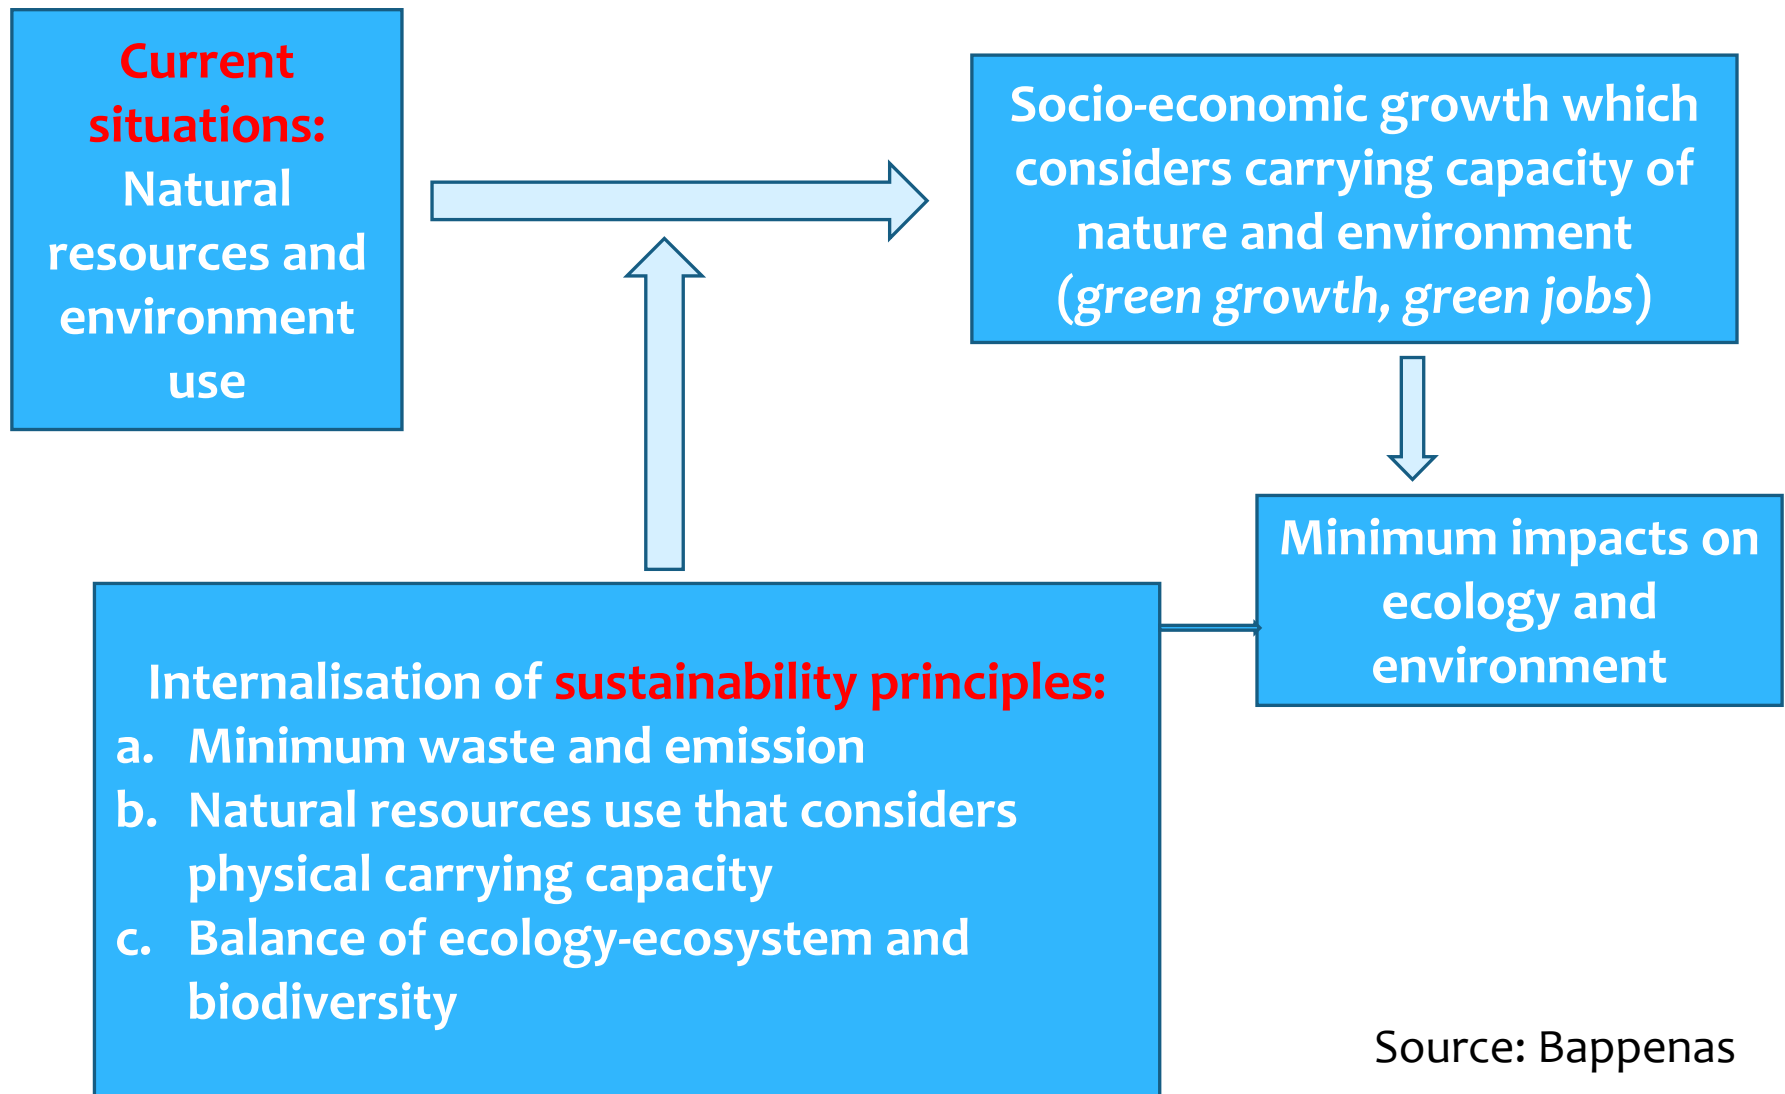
Current situations: Natural resources and environment use

Socio-economic growth which considers carrying capacity of nature and environment (*green growth, green jobs*)

Minimum impacts on ecology and environment

Internalisation of sustainability principles:
a. Minimum waste and emission
b. Natural resources use that considers physical carrying capacity
c. Balance of ecology-ecosystem and biodiversity

Source: Bappenas